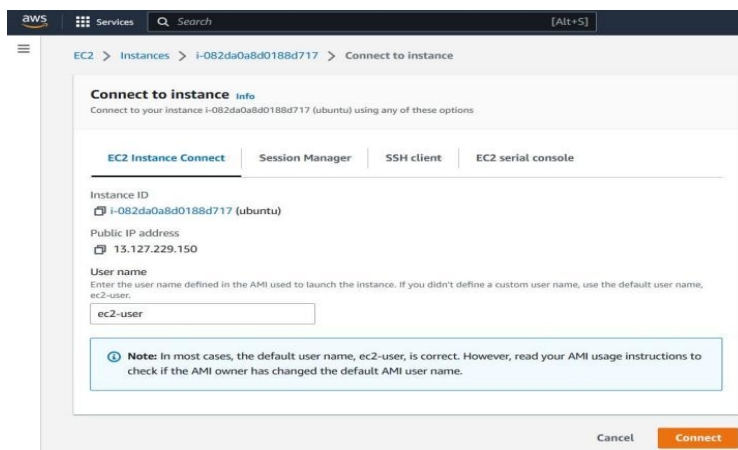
aws Services Search [Alt+S]

EC2 > Instances > i-082da0a8d0188d717 > Connect to instance

Connect to instance Info

Connect to your instance i-082da0a8d0188d717 (ubuntu) using any of these options

EC2 Instance Connect | Session Manager | SSH client | EC2 serial console

Instance ID

i-082da0a8d0188d717 (ubuntu)

Public IP address

13.127.229.150

User name

Enter the user name defined in the AMI used to launch the instance. If you didn't define a custom user name, use the default user name, ec2-user.

ec2-user

Note: In most cases, the default user name, ec2-user, is correct. However, read your AMI usage instructions to check if the AMI owner has changed the default AMI user name.

Cancel Connect